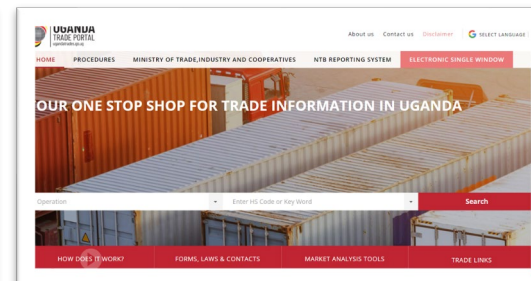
UGANDA
TRADE PORTAL
ugandatradeportal.go.ug

About us   Contact us   Disclaimer   SELECT LANGUAGE

HOME   PROCEDURES   MINISTRY OF TRADE,INDUSTRY AND COOPERATIVES   NTB REPORTING SYSTEM   ELECTRONIC SINGLE WINDOW

OUR ONE STOP SHOP FOR TRADE INFORMATION IN UGANDA

Operation
Enter HS Code or Key Word
Search

HOW DOES IT WORK?   FORMS, LAWS & CONTACTS   MARKET ANALYSIS TOOLS   TRADE LINKS